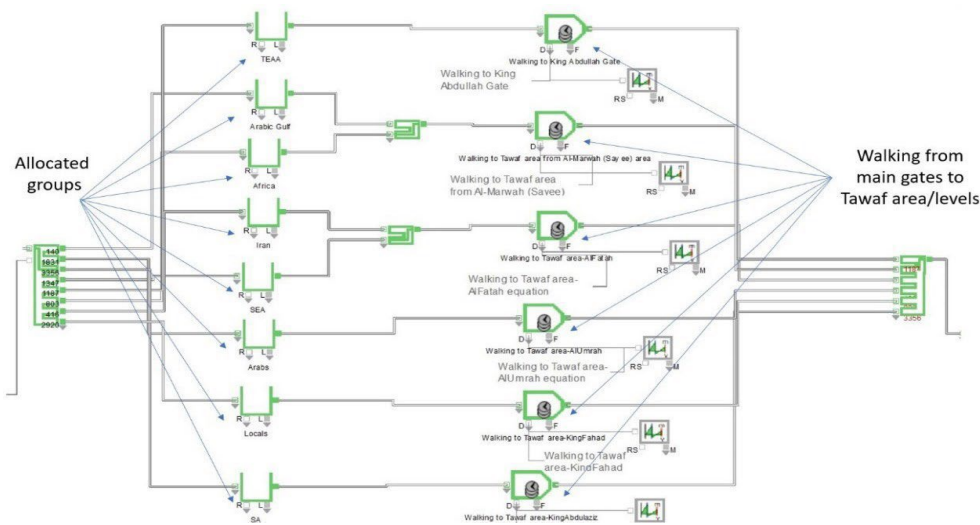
Allocated groups

Walking from main gates to Tawaf area/levels

TEAA
R L

Arabic Gulf
R L

Africa
R L

Iran
R L

SEA
R L

Arabs
R L

Locals
R L

SA
R L

140
1831
2356
1347
3163
803
416
2926

1189
3356

D F
Walking to King Abdullah Gate
Walking to King Abdullah Gate
RS M

D F
Walking to Tawaf area from Al-Marwah (Say ee) area
Walking to Tawaf area from Al-Marwah (Savee)
RS M

D F
Walking to Tawaf area-AlFatah
Walking to Tawaf area-AlFatah equation
RS M

D F
Walking to Tawaf area-AlUmrah
Walking to Tawaf area-AlUmrah equation
RS M

D F
Walking to Tawaf area-KingFahad
Walking to Tawaf area-KingFahad

D F
Walking to Tawaf area-KingAbdulaziz